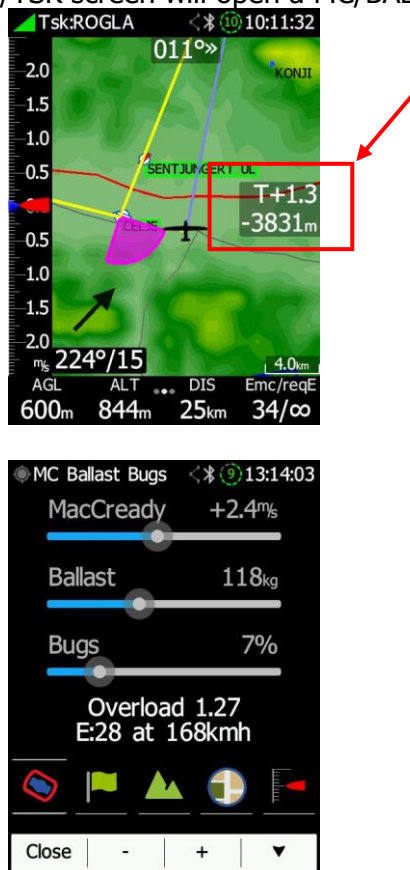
Tsk:ROGLA 10 10:11:32
011°»
KONJI
2.0
1.5
1.0
0.5
SENTJUNGERT UL
T+1.3
-3831m
0.5
CELJE
1.0
1.5
2.0
m/s 224°/15
4.0km
AGL 600m
ALT 844m
DIS 25km
Emc/reqE 34/∞

MC Ballast Bugs 9 13:14:03
MacCready +2.4m/s
Ballast 118kg
Bugs 7%
Overload 1.27
E:28 at 168kmh
Close - + ▼